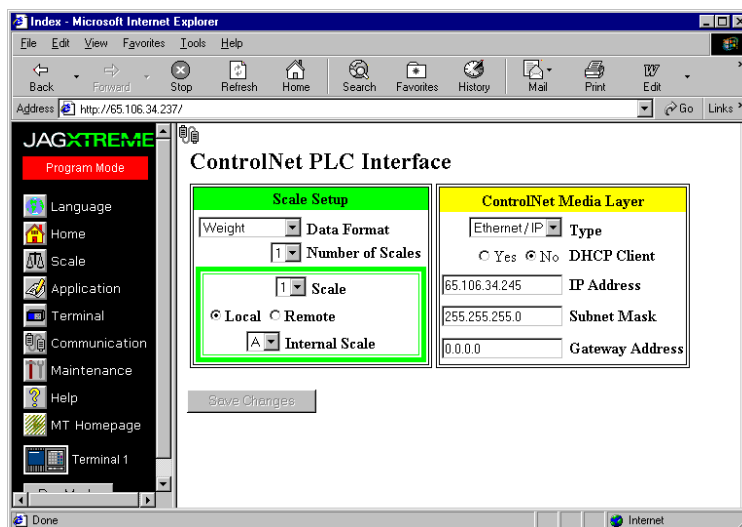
Index - Microsoft Internet Explorer

File Edit View Favorites Tools Help

Back Forward Stop Refresh Home Search Favorites History Mail Print Edit

Address http://65.106.34.237/ Go Links

JAGXTREME

Program Mode

Language

Home

Scale

Application

Terminal

Communication

Maintenance

Help

MT Homepage

Terminal 1

ControlNet PLC Interface

| Scale Setup | ControlNet Media Layer |
|---|---|
| Weight Data Format | Ethernet / IP Type |
| 1 Number of Scales | ○ Yes ◉ No DHCP Client |
| 1 Scale | 65.106.34.245 IP Address |
| ◉ Local ○ Remote | 255.255.255.0 Subnet Mask |
| A Internal Scale | 0.0.0.0 Gateway Address |

Save Changes

Done

Internet